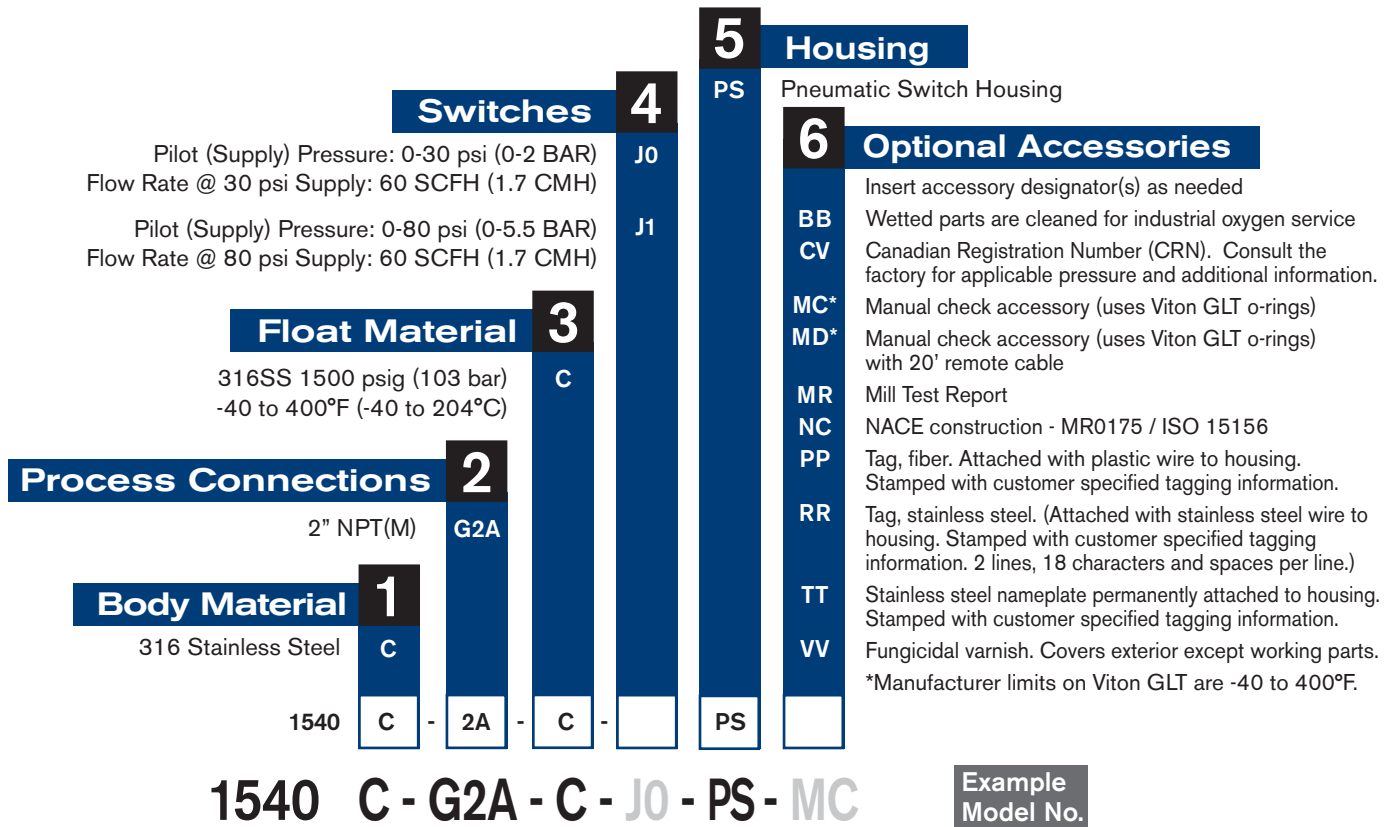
5 Housing
PS Pneumatic Switch Housing

Switches 4
Pilot (Supply) Pressure: 0-30 psi (0-2 BAR)
Flow Rate @ 30 psi Supply: 60 SCFH (1.7 CMH) J0

Pilot (Supply) Pressure: 0-80 psi (0-5.5 BAR)
Flow Rate @ 80 psi Supply: 60 SCFH (1.7 CMH) J1

6 Optional Accessories
Insert accessory designator(s) as needed
BB Wetted parts are cleaned for industrial oxygen service
CV Canadian Registration Number (CRN). Consult the factory for applicable pressure and additional information.
MC* Manual check accessory (uses Viton GLT o-rings)
MD* Manual check accessory (uses Viton GLT o-rings) with 20' remote cable
MR Mill Test Report
NC NACE construction - MR0175 / ISO 15156
PP Tag, fiber. Attached with plastic wire to housing. Stamped with customer specified tagging information.
RR Tag, stainless steel. (Attached with stainless steel wire to housing. Stamped with customer specified tagging information. 2 lines, 18 characters and spaces per line.)
TT Stainless steel nameplate permanently attached to housing. Stamped with customer specified tagging information.
VV Fungicidal varnish. Covers exterior except working parts.
*Manufacturer limits on Viton GLT are -40 to 400°F.

Float Material 3
316SS 1500 psig (103 bar)
-40 to 400°F (-40 to 204°C) C

Process Connections 2
2" NPT(M) G2A

Body Material 1
316 Stainless Steel C

| 1540 | C | - | 2A | - | C | - | | | PS | | |

1540 C - G2A - C - J0 - PS - MC

Example Model No.